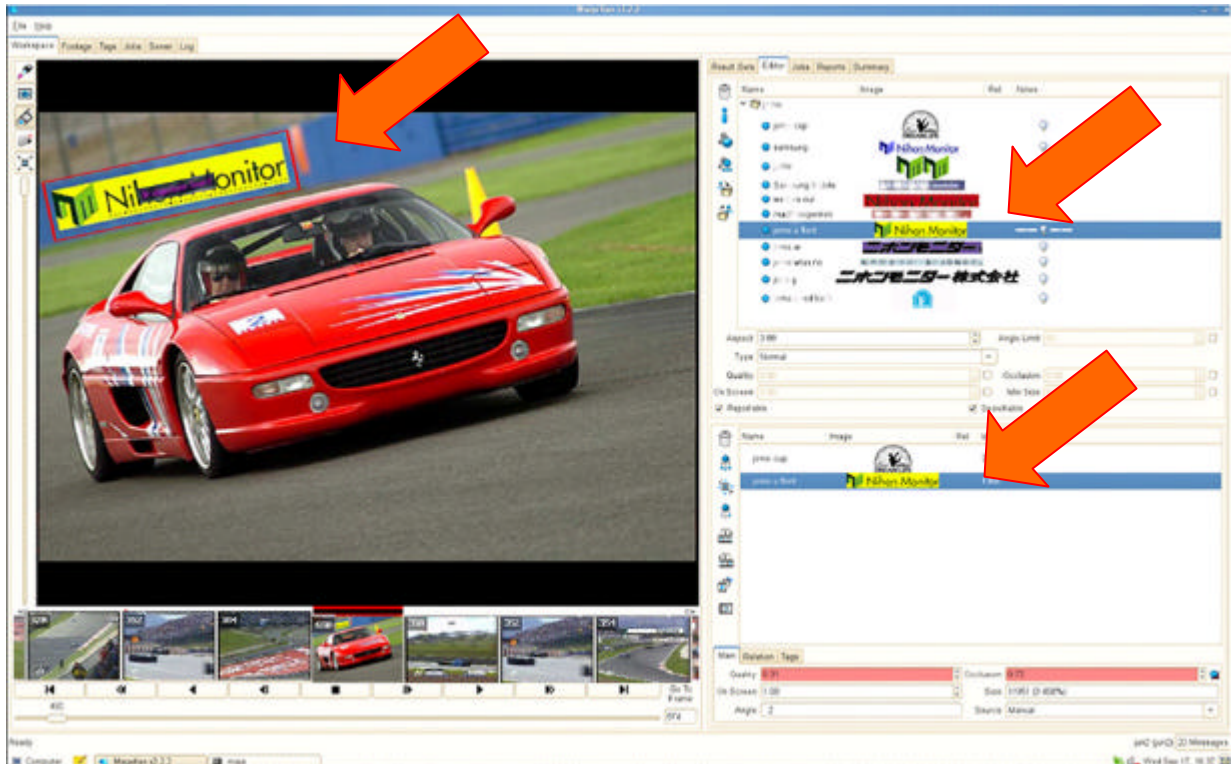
File Help

Workspace Footage Tags Jobs Server Log

Nihon Monitor

Result Data Editor Jobs Reports Summary

Name Image Ref Notes

samsung

Nihon Monitor

Nihon Monitor

ニホンモニター

ニホンモニター株式会社

Aspect 3.88

Angle Limit

Type Normal

Quality

Occlusion

On Screen

Min Size

Replicable

Snowball

Name Image Ref

Nihon Monitor

Main Relation Tags

Quality 0.31

Occlusion 0.73

On Screen 1.00

Size

Angle 2

Source Manual

Go To Frame

Ready

22 Messages